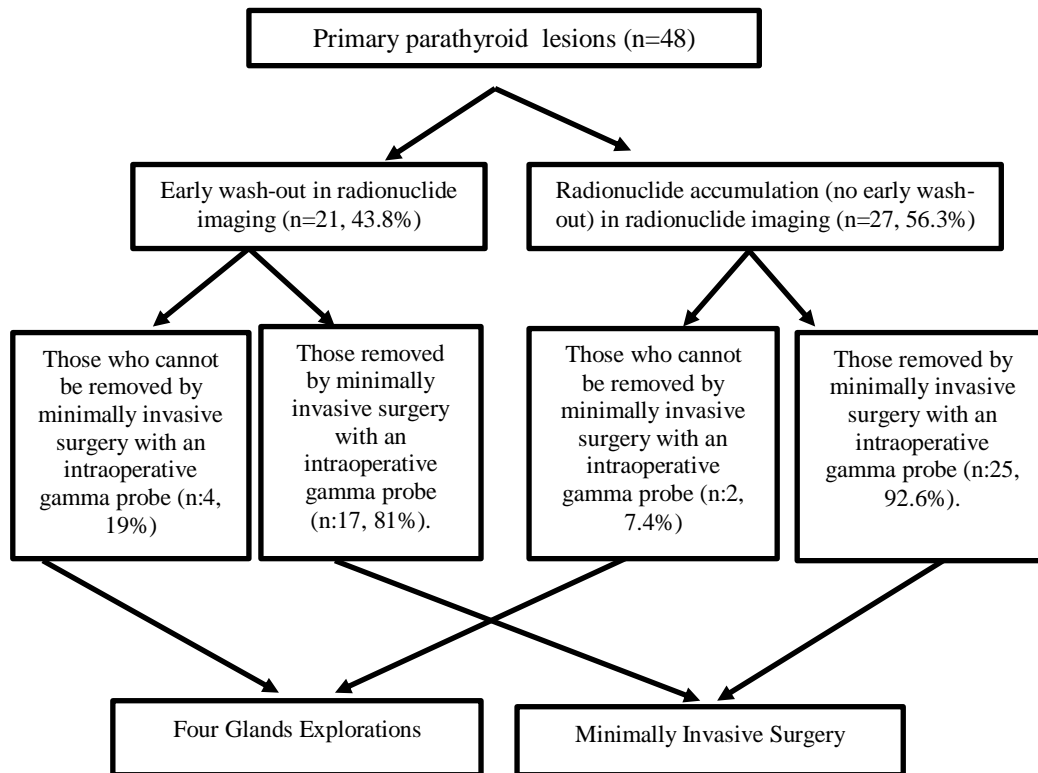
Primary parathyroid lesions (n=48)

Early wash-out in radionuclide imaging (n=21, 43.8%)

Radionuclide accumulation (no early wash-out) in radionuclide imaging (n=27, 56.3%)

Those who cannot be removed by minimally invasive surgery with an intraoperative gamma probe (n:4, 19%)

Those removed by minimally invasive surgery with an intraoperative gamma probe (n:17, 81%).

Those who cannot be removed by minimally invasive surgery with an intraoperative gamma probe (n:2, 7.4%)

Those removed by minimally invasive surgery with an intraoperative gamma probe (n:25, 92.6%).

Four Glands Explorations

Minimally Invasive Surgery